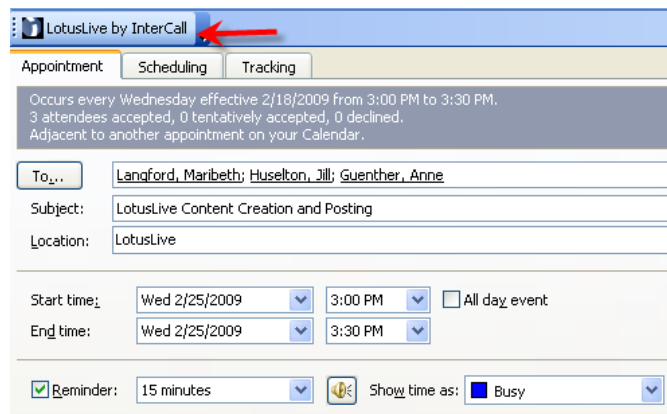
LotusLive by InterCall

Appointment | Scheduling | Tracking

Occurs every Wednesday effective 2/18/2009 from 3:00 PM to 3:30 PM.
3 attendees accepted, 0 tentatively accepted, 0 declined.
Adjacent to another appointment on your Calendar.

To...  Langford, Maribeth; Huselton, Jill; Guenther, Anne

Subject: LotusLive Content Creation and Posting

Location: LotusLive

Start time: Wed 2/25/2009  3:00 PM  All day event

End time: Wed 2/25/2009  3:30 PM

Reminder: 15 minutes  Show time as: Busy